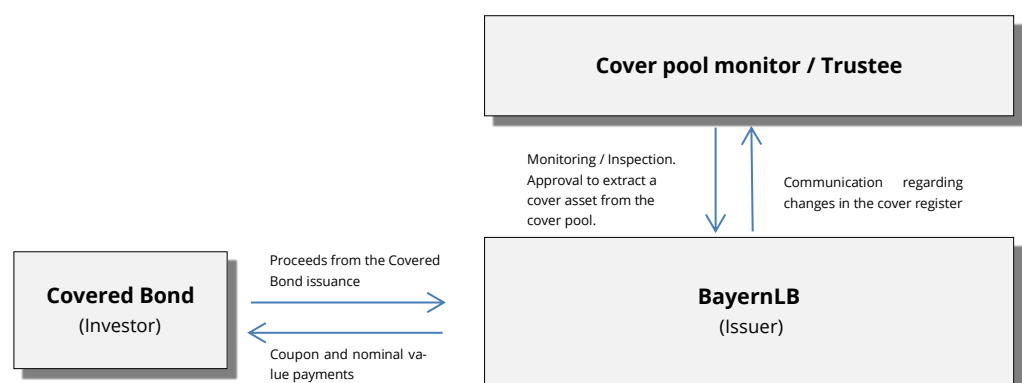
Cover pool monitor / Trustee

Monitoring / Inspection. Approval to extract a cover asset from the cover pool.

Communication regarding changes in the cover register

Covered Bond
(Investor)

Proceeds from the Covered Bond issuance

Coupon and nominal value payments

BayernLB
(Issuer)